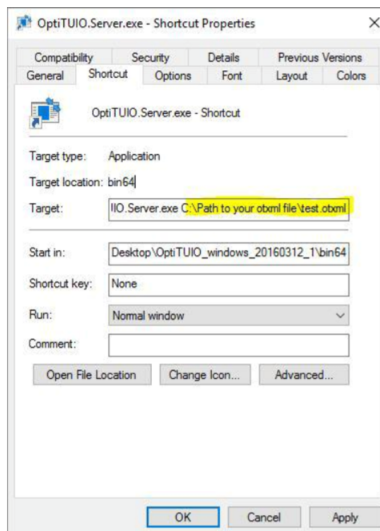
OptiTUIO.Server.exe - Shortcut Properties

Compatibility | Security | Details | Previous Versions
General | Shortcut | Options | Font | Layout | Colors

OptiTUIO.Server.exe - Shortcut

Target type: Application

Target location: bin64

Target: IIO.Server.exe C:\Path to your otxml file\test.otxml

Start in: Desktop\OptiTUIO_windows_20160312_1\bin64

Shortcut key: None

Run: Normal window

Comment:

Open File Location | Change Icon... | Advanced...

OK | Cancel | Apply